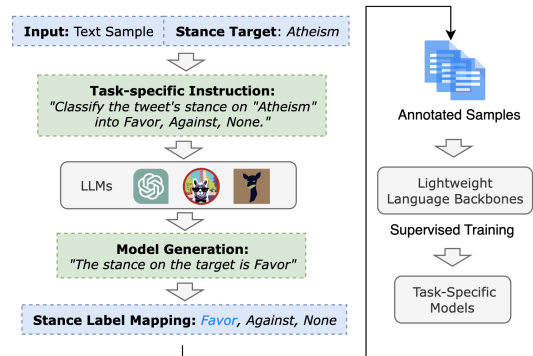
Input: Text Sample

Stance Target: Atheism

Task-specific Instruction:
"Classify the tweet's stance on "Atheism" into Favor, Against, None."

LLMs

Model Generation:
"The stance on the target is Favor"

Stance Label Mapping: Favor, Against, None

Annotated Samples

Lightweight Language Backbones

Supervised Training

Task-Specific Models